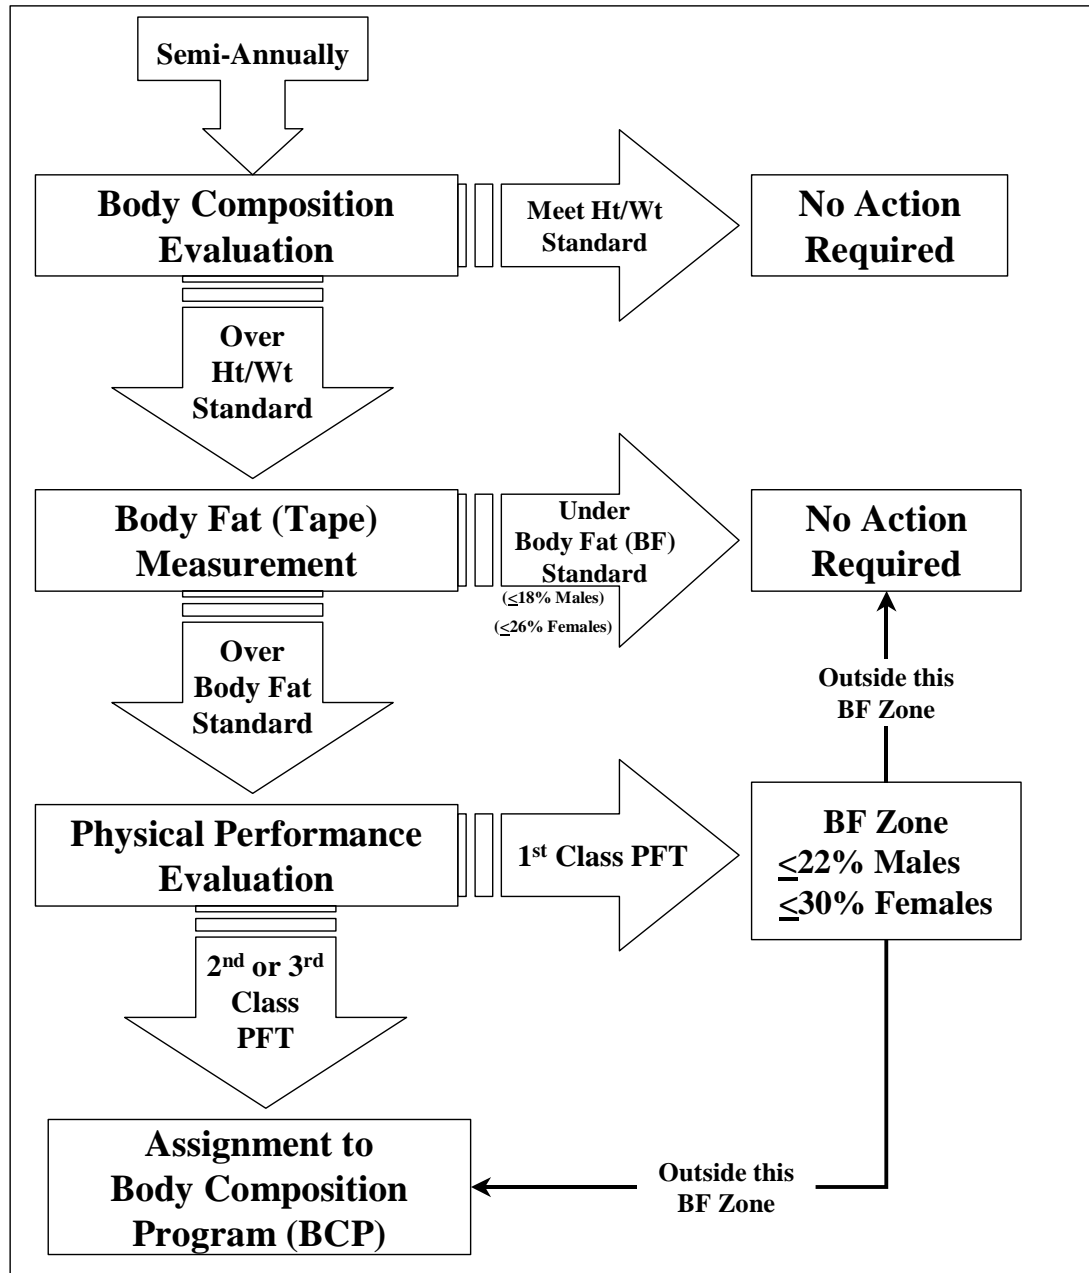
Semi-Annually

Body Composition Evaluation

Meet Ht/Wt Standard

No Action Required

Over Ht/Wt Standard

Body Fat (Tape) Measurement

Under Body Fat (BF) Standard

($\leq$18% Males)

($\leq$26% Females)

No Action Required

Outside this BF Zone

Over Body Fat Standard

Physical Performance Evaluation

1$^{st}$ Class PFT

BF Zone
$\leq$22% Males
$\leq$30% Females

2$^{nd}$ or 3$^{rd}$ Class PFT

Assignment to Body Composition Program (BCP)

Outside this BF Zone